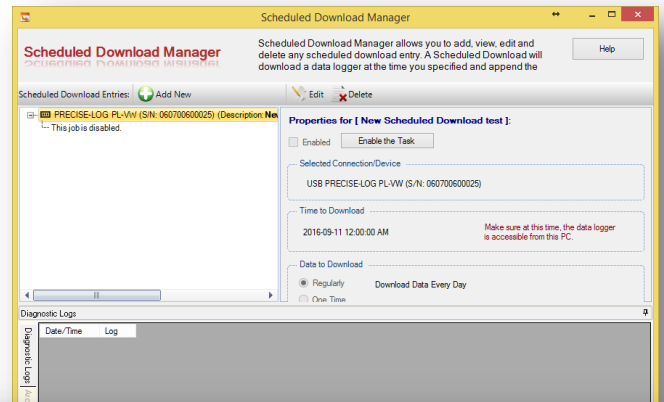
Scheduled Download Manager

Scheduled Download Manager

Scheduled Download Manager allows you to add, view, edit and delete any scheduled download entry. A Scheduled Download will download a data logger at the time you specified and append the

Help

Scheduled Download Entries: Add New

Edit Delete

PRECISE-LOG PL-VW (S/N: 060700600025) (Description: Ne
This job is disabled.

Properties for [ New Scheduled Download test ]:

Enabled Enable the Task

Selected Connection/Device

USB PRECISE-LOG PL-VW (S/N: 060700600025)

Time to Download

2016-09-11 12:00:00 AM

Make sure at this time, the data logger is accessible from this PC.

Data to Download

Regularly Download Data Every Day

One Time

Diagnostic Logs

Diagnostic Logs

| Date/Time | Log |
|---|---|